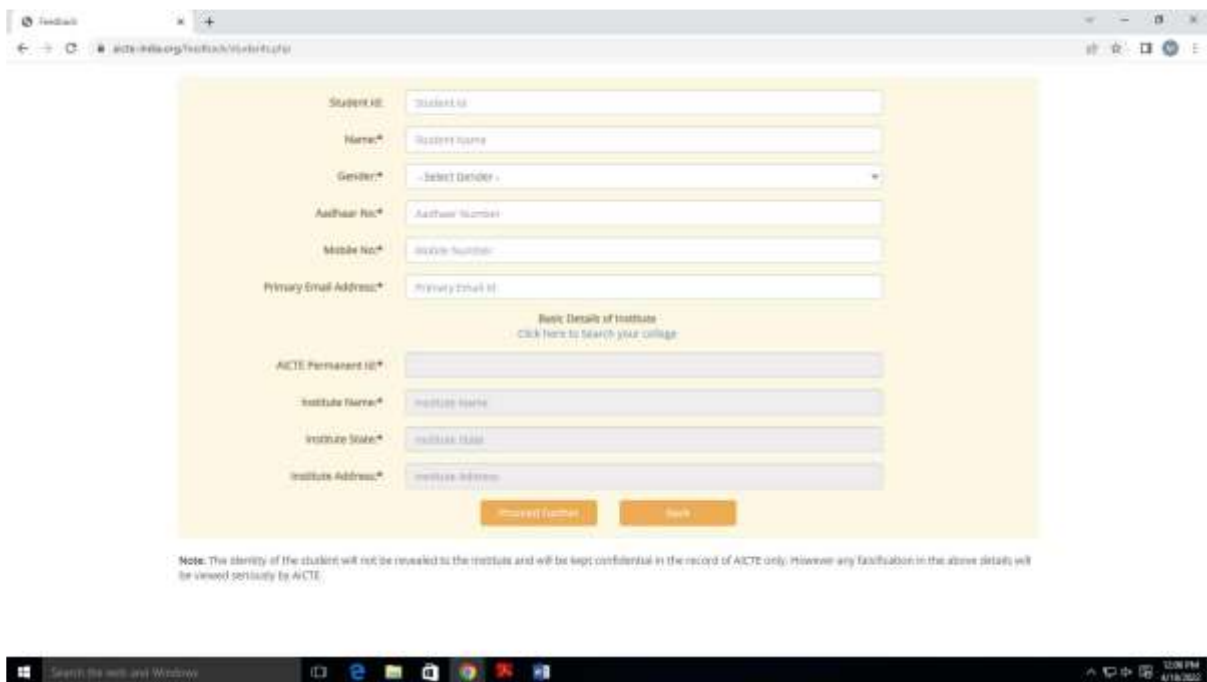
Feedback

aicte-india.org/feedback/students.php

Student Id: Student Id

Name:* Student Name

Gender:* - Select Gender -

Aadhaar No:* Aadhaar Number

Mobile No:* Mobile Number

Primary Email Address:* Primary Email Id

Basic Details of Institute
Click here to Search your college

AICTE Permanent Id:*

Institute Name:* Institute Name

Institute State:* Institute State

Institute Address:* Institute Address

Proceed Further Back

Note: The identity of the student will not be revealed to the institute and will be kept confidential in the record of AICTE only. However any falsification in the above details will be viewed seriously by AICTE.

Search the web and Windows

12:06 PM
4/18/2022